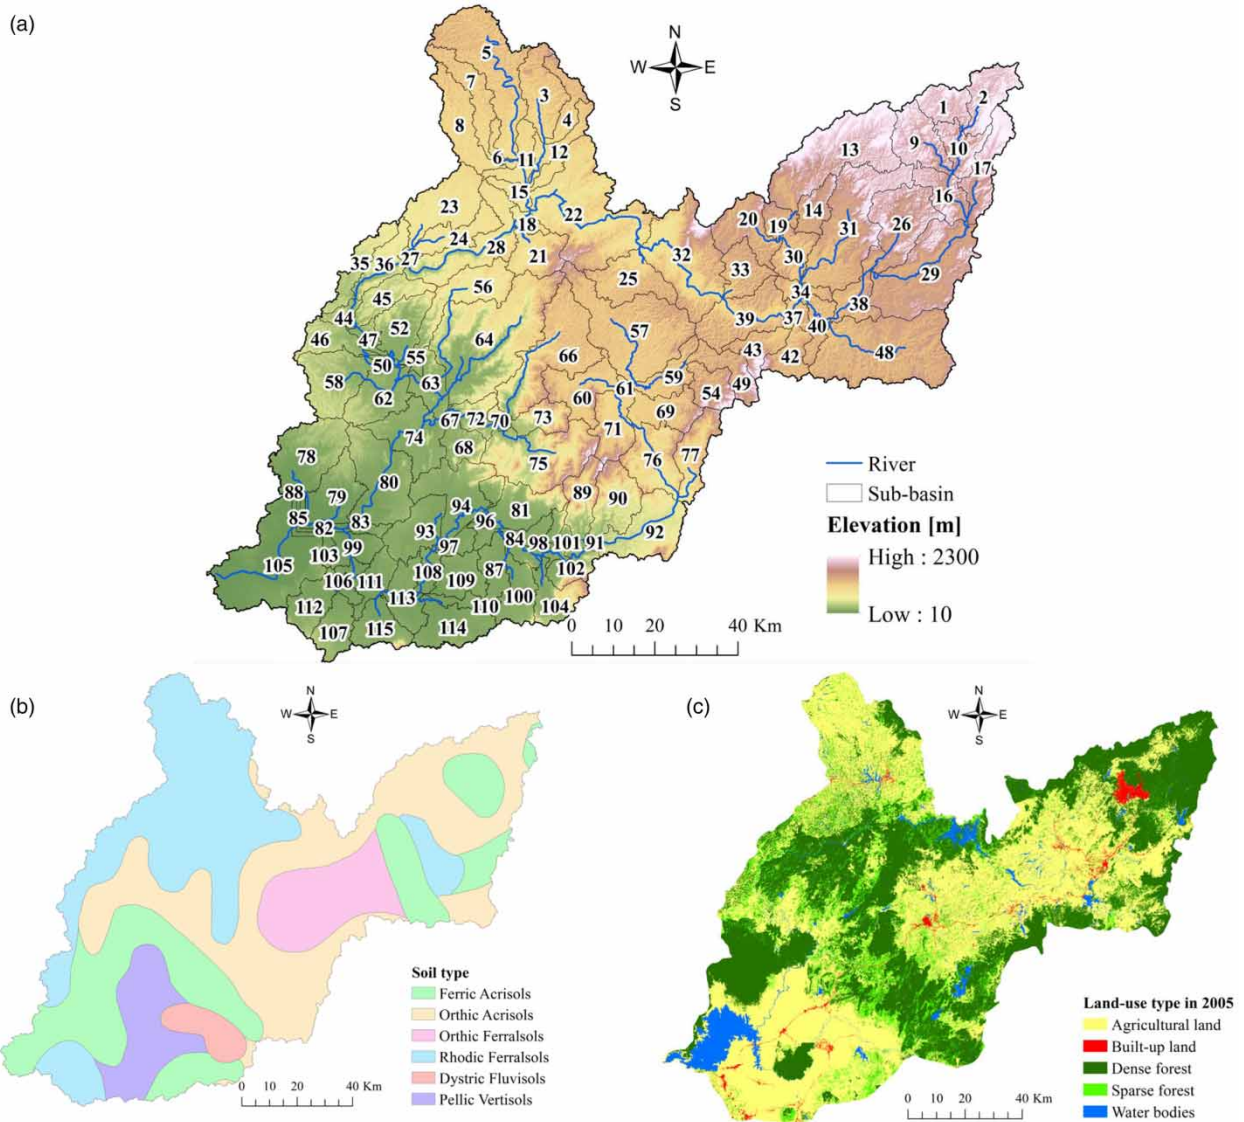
(a)

N
W E
S

5
7
3
4
8
12
6
11
1
2
9
10
13
17
16
15
23
22
18
20
19
14
31
26
24
28
21
35
36
27
32
25
33
30
29
34
38
45
56
44
52
47
46
55
50
64
57
39
37
40
48
66
43
42
58
63
62
61
59
49
54
60
67
72
70
73
69
71
74
68
78
75
76
77
88
80
79
89
90
85
82
83
94
81
96
93
92
97
84
98
101
91
103
99
105
106
111
108
109
87
102
113
100
104
112
110
107
115
114

River
Sub-basin
Elevation [m]
High : 2300
Low : 10

0 10 20 40 Km

(b)

N
W E
S

Soil type
Ferric Acrisols
Orthic Acrisols
Orthic Ferralsols
Rhodic Ferralsols
Dystric Fluvisols
Pellic Vertisols

0 10 20 40 Km

(c)

N
W E
S

Land-use type in 2005
Agricultural land
Built-up land
Dense forest
Sparse forest
Water bodies

0 10 20 40 Km